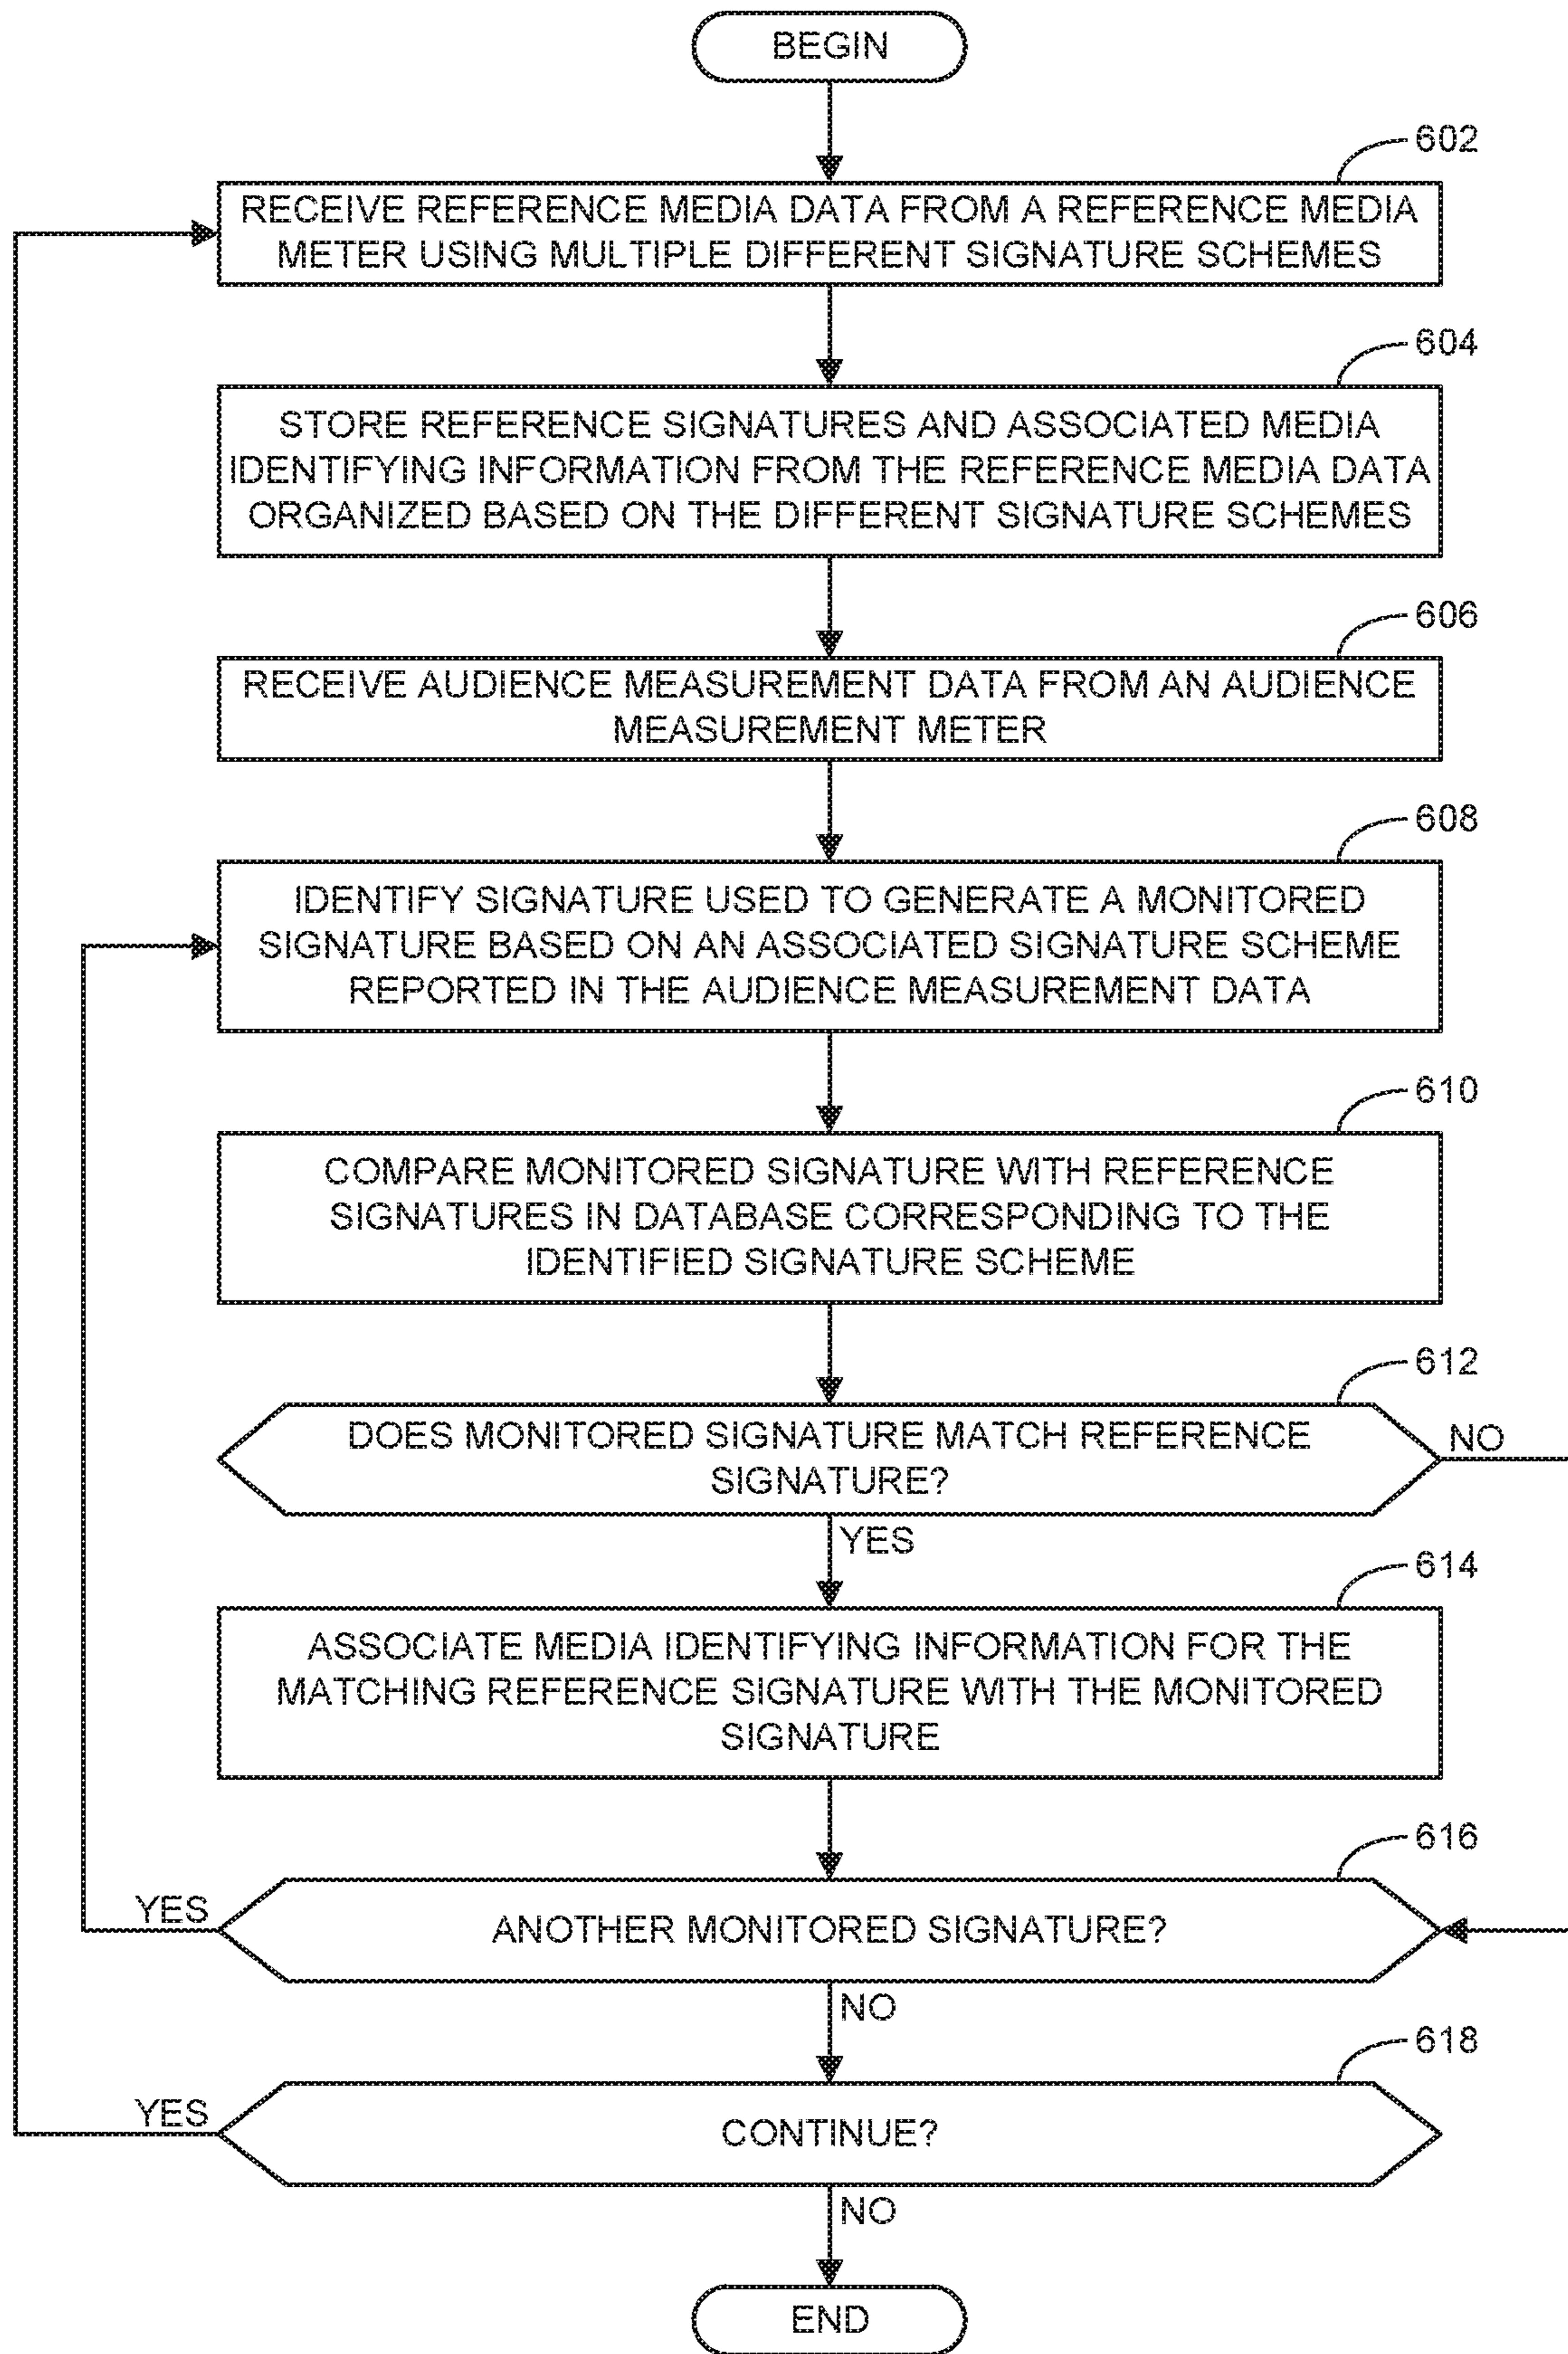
BEGIN

602
RECEIVE REFERENCE MEDIA DATA FROM A REFERENCE MEDIA METER USING MULTIPLE DIFFERENT SIGNATURE SCHEMES

604
STORE REFERENCE SIGNATURES AND ASSOCIATED MEDIA IDENTIFYING INFORMATION FROM THE REFERENCE MEDIA DATA ORGANIZED BASED ON THE DIFFERENT SIGNATURE SCHEMES

606
RECEIVE AUDIENCE MEASUREMENT DATA FROM AN AUDIENCE MEASUREMENT METER

608
IDENTIFY SIGNATURE USED TO GENERATE A MONITORED SIGNATURE BASED ON AN ASSOCIATED SIGNATURE SCHEME REPORTED IN THE AUDIENCE MEASUREMENT DATA

610
COMPARE MONITORED SIGNATURE WITH REFERENCE SIGNATURES IN DATABASE CORRESPONDING TO THE IDENTIFIED SIGNATURE SCHEME

612
DOES MONITORED SIGNATURE MATCH REFERENCE SIGNATURE?
NO
YES

614
ASSOCIATE MEDIA IDENTIFYING INFORMATION FOR THE MATCHING REFERENCE SIGNATURE WITH THE MONITORED SIGNATURE

616
YES
ANOTHER MONITORED SIGNATURE?
NO

618
YES
CONTINUE?
NO

END